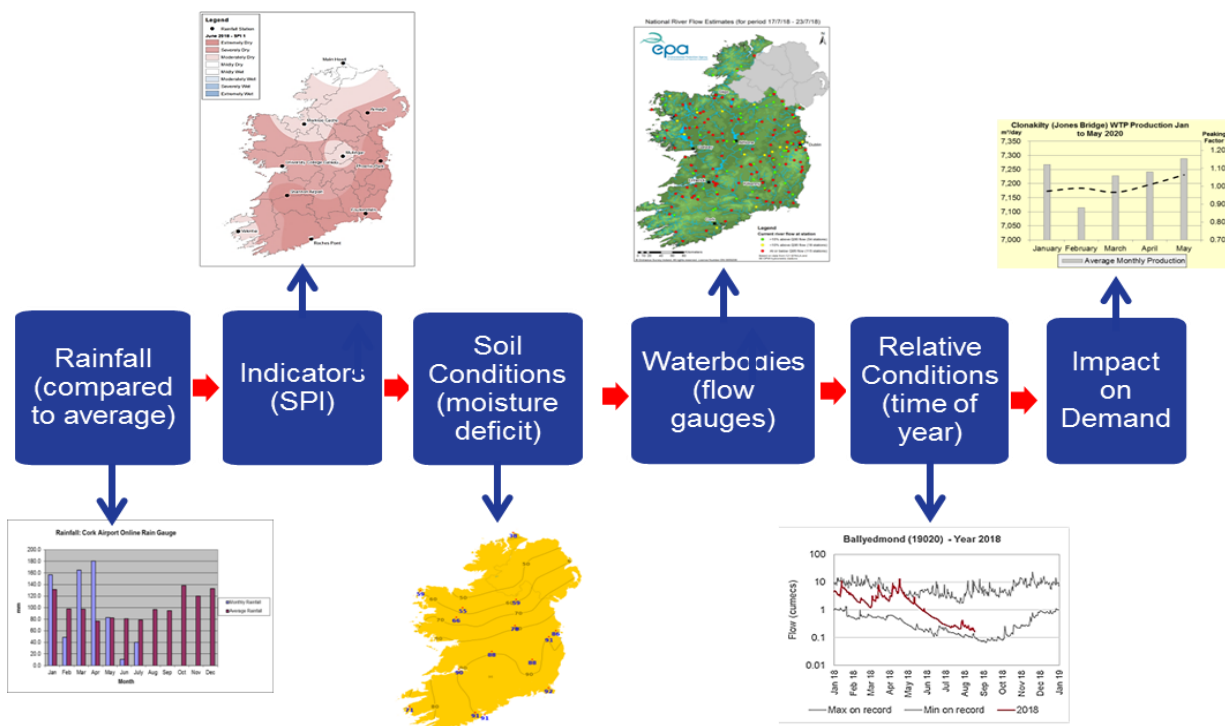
Legend
Rainfall Station
June 2018 - SPI-1
Extremely Dry
Severely Dry
Moderately Dry
Mildly Dry
Mildly Wet
Moderately Wet
Severely Wet
Extremely Wet

Malin Head
Roches Point

National River Flow Estimates (for period 17/7/18 - 23/7/18)

epa

Legend
Current river flow at station

Clonakilty (Jones Bridge) WTP Production Jan to May 2020

| m³/day | | Peaking Factor |
|---|---|---|
| 7,350 | | 1.20 |
| 7,300 | | 1.10 |
| 7,250 | | 1.00 |
| 7,200 | | 0.90 |
| 7,150 | | 0.80 |
| 7,100 | | 0.70 |
| 7,050 | | |
| 7,000 | | |

January February March April May

Average Monthly Production

Rainfall (compared to average)

Indicators (SPI)

Soil Conditions (moisture deficit)

Waterbodies (flow gauges)

Relative Conditions (time of year)

Impact on Demand

Rainfall: Cork Airport Online Rain Gauge

200.0
180.0
160.0
140.0
120.0
100.0
80.0
60.0
40.0
20.0
0.0

mm

Jan Feb Mar Apr May Jun July Aug Sep Oct Nov Dec

Month

Monthly Rainfall
Average Rainfall

Ballyedmond (19020) - Year 2018

100
10
1
0.1
0.01

Flow (cumecs)

Jan 18 Feb 18 Mar 18 Apr 18 May 18 Jun 18 Jul 18 Aug 18 Sep 18 Oct 18 Nov 18 Dec 18 Jan 19

Max on record Min on record 2018